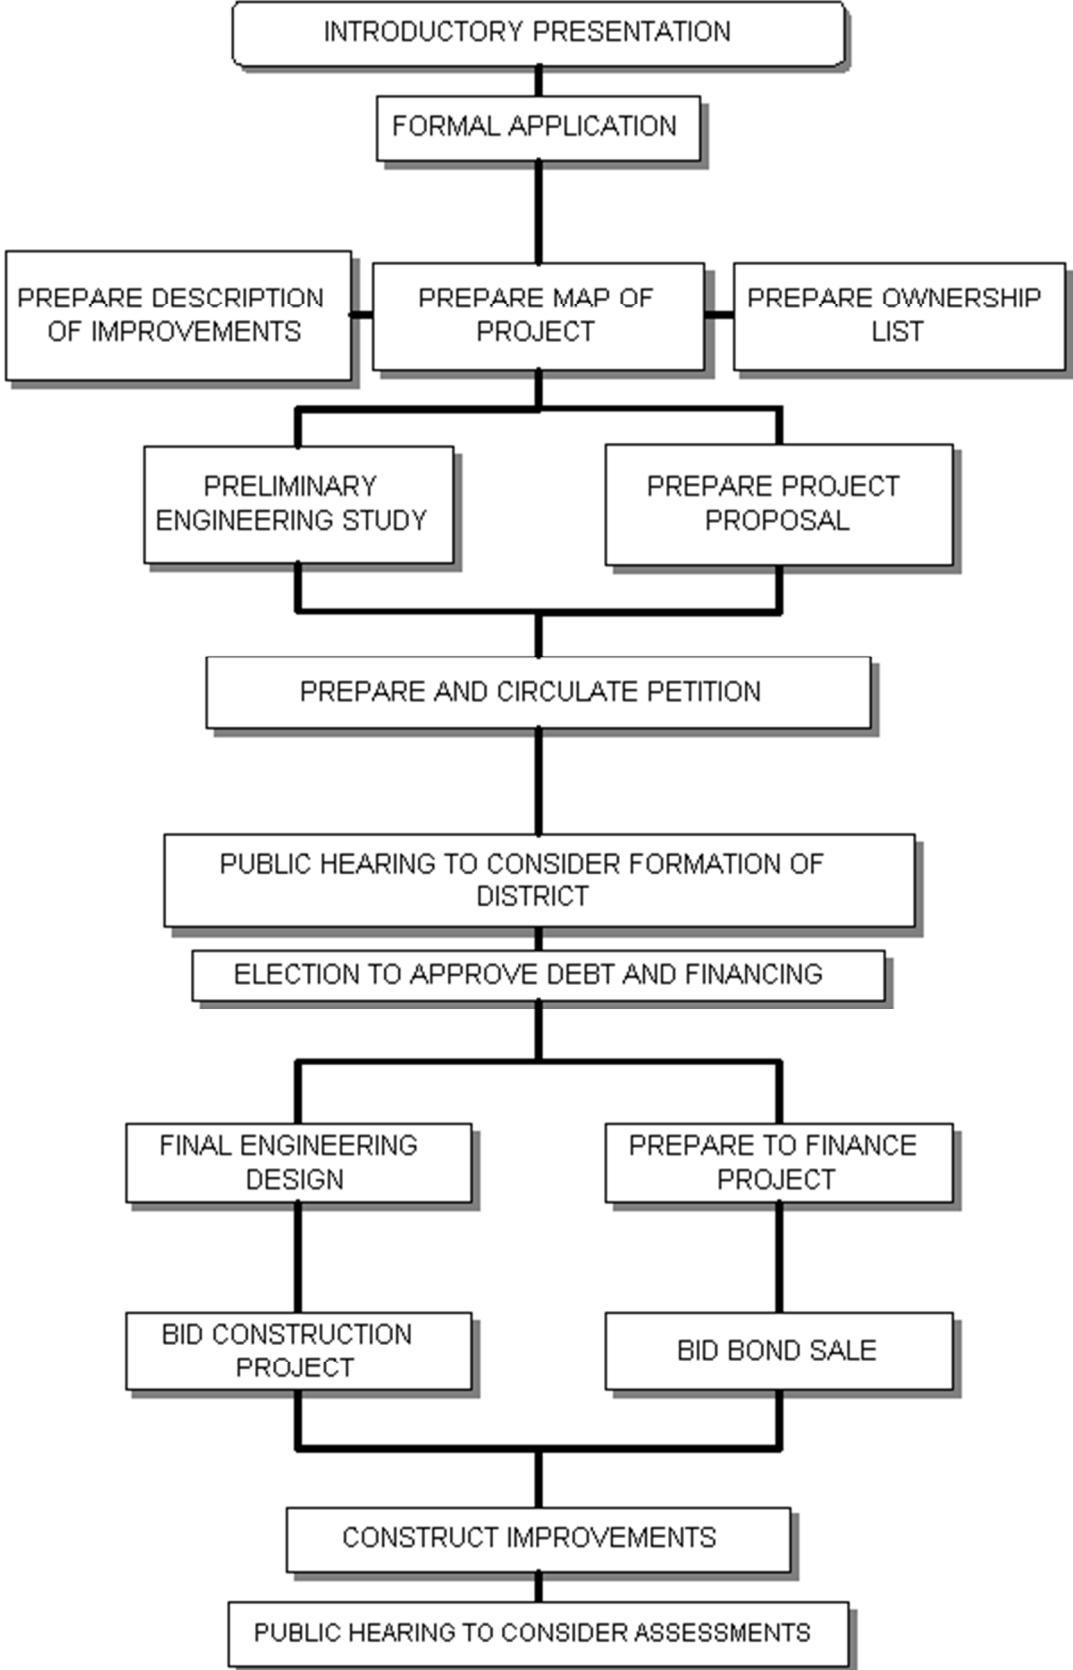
INTRODUCTORY PRESENTATION

FORMAL APPLICATION

PREPARE DESCRIPTION OF IMPROVEMENTS

PREPARE MAP OF PROJECT

PREPARE OWNERSHIP LIST

PRELIMINARY ENGINEERING STUDY

PREPARE PROJECT PROPOSAL

PREPARE AND CIRCULATE PETITION

PUBLIC HEARING TO CONSIDER FORMATION OF DISTRICT

ELECTION TO APPROVE DEBT AND FINANCING

FINAL ENGINEERING DESIGN

PREPARE TO FINANCE PROJECT

BID CONSTRUCTION PROJECT

BID BOND SALE

CONSTRUCT IMPROVEMENTS

PUBLIC HEARING TO CONSIDER ASSESSMENTS